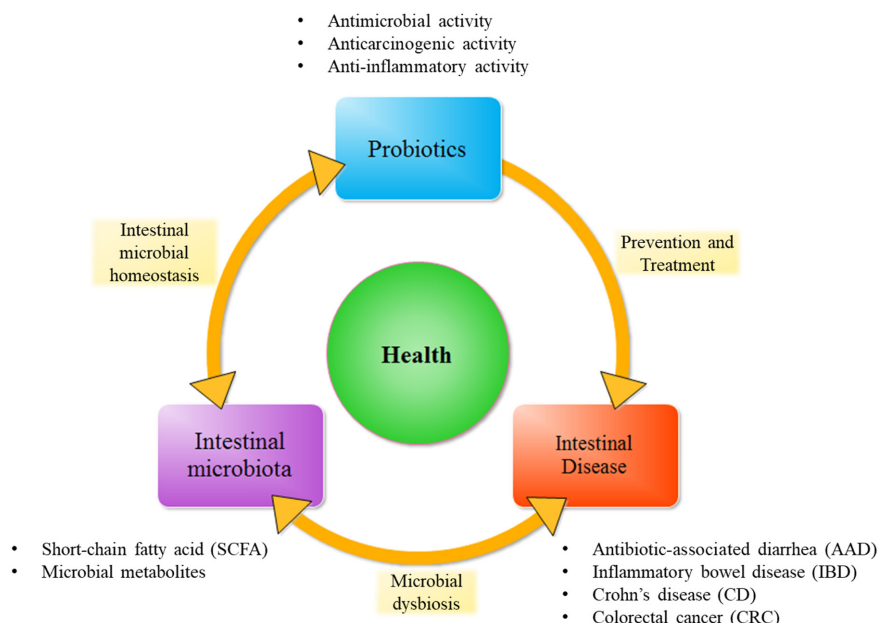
- Antimicrobial activity
- Anticarcinogenic activity
- Anti-inflammatory activity

Probiotics

Prevention and Treatment

Intestinal Disease

- Antibiotic-associated diarrhea (AAD)
- Inflammatory bowel disease (IBD)
- Crohn's disease (CD)
- Colorectal cancer (CRC)

Microbial dysbiosis

Intestinal microbiota

- Short-chain fatty acid (SCFA)
- Microbial metabolites

Intestinal microbial homeostasis

Health